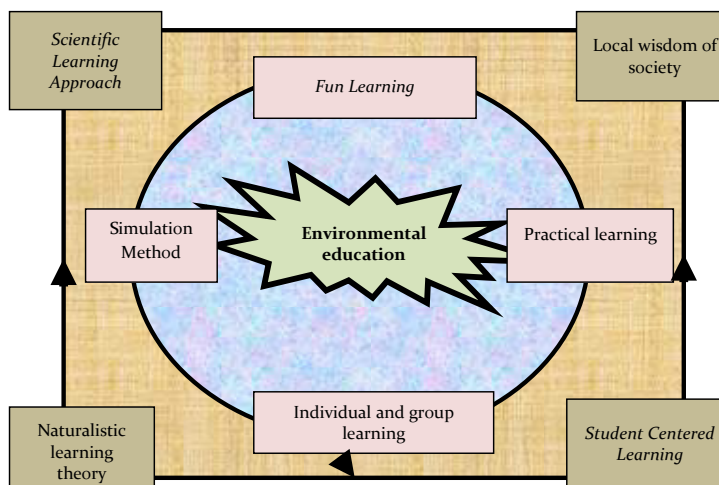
Scientific Learning Approach

Fun Learning

Local wisdom of society

Simulation Method

Environmental education

Practical learning

Naturalistic learning theory

Individual and group learning

Student Centered Learning